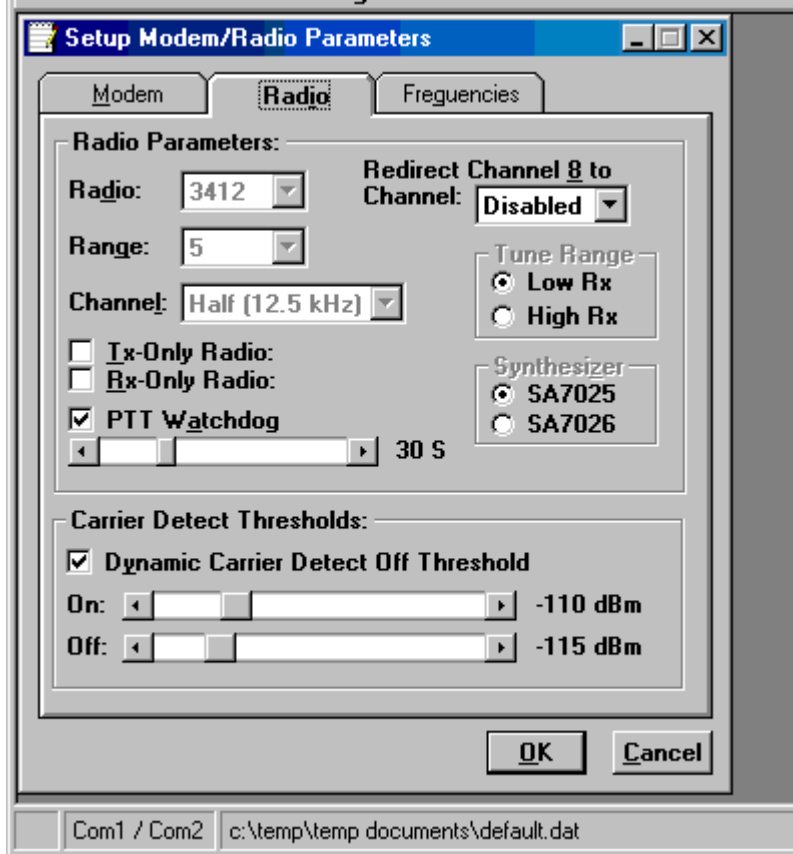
Setup Modem/Radio Parameters

Modem
Radio
Frequencies

Radio Parameters:
Radio: 3412
Range: 5
Channel: Half (12.5 kHz)
Redirect Channel 8 to Channel: Disabled
Tune Range
Low Rx
High Rx
Tx-Only Radio:
Rx-Only Radio:
PTT Watchdog
30 S
Synthesizer
SA7025
SA7026

Carrier Detect Thresholds:
Dynamic Carrier Detect Off Threshold
On: -110 dBm
Off: -115 dBm

OK
Cancel

Com1 / Com2
c:\temp\temp documents\default.dat